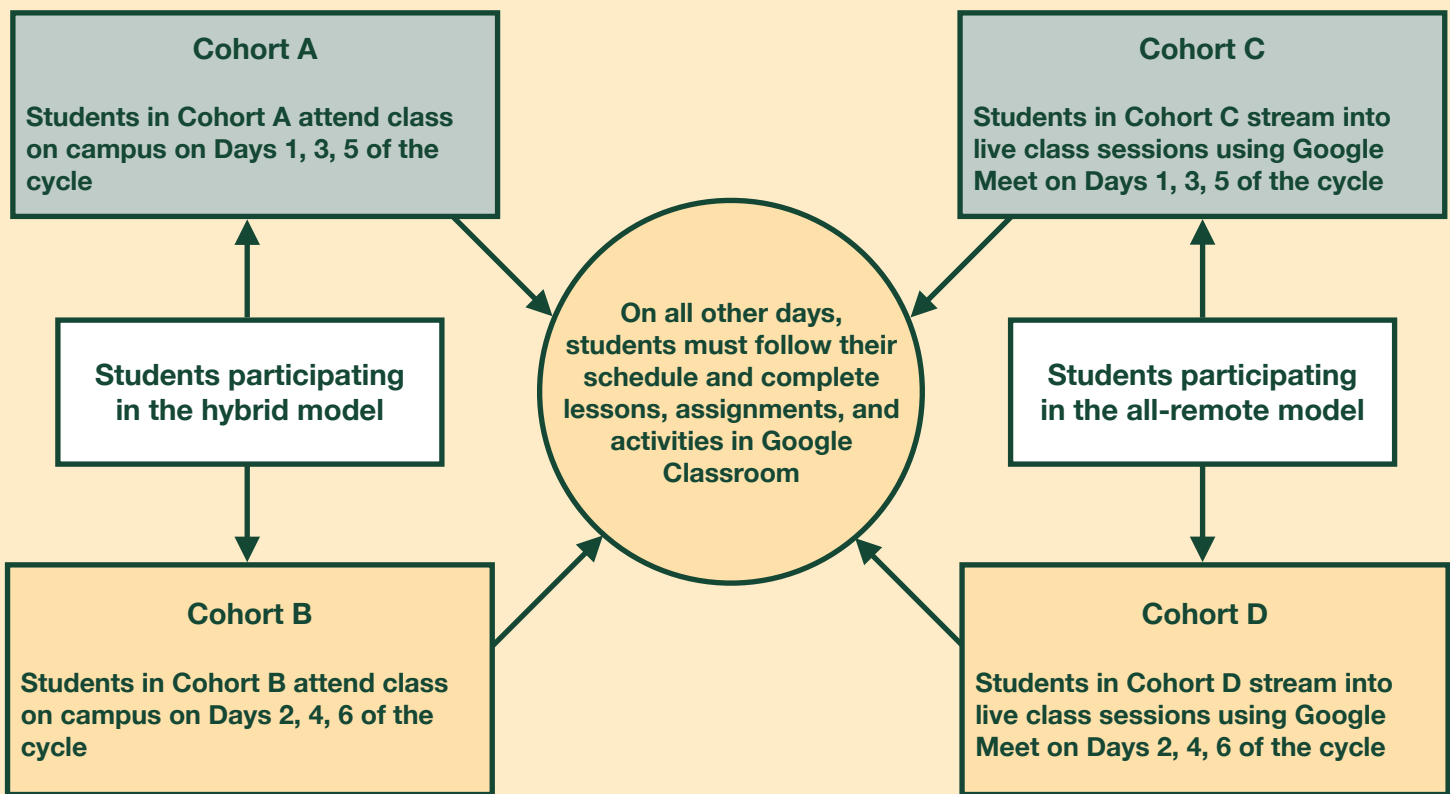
Cohort A

Students in Cohort A attend class on campus on Days 1, 3, 5 of the cycle

Cohort C

Students in Cohort C stream into live class sessions using Google Meet on Days 1, 3, 5 of the cycle

Students participating in the hybrid model

On all other days, students must follow their schedule and complete lessons, assignments, and activities in Google Classroom

Students participating in the all-remote model

Cohort B

Students in Cohort B attend class on campus on Days 2, 4, 6 of the cycle

Cohort D

Students in Cohort D stream into live class sessions using Google Meet on Days 2, 4, 6 of the cycle